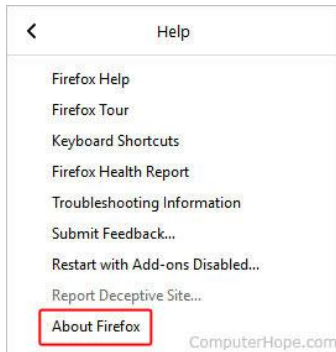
<

Help

Firefox Help
Firefox Tour
Keyboard Shortcuts
Firefox Health Report
Troubleshooting Information
Submit Feedback...
Restart with Add-ons Disabled...
Report Deceptive Site...
About Firefox

ComputerHope.com